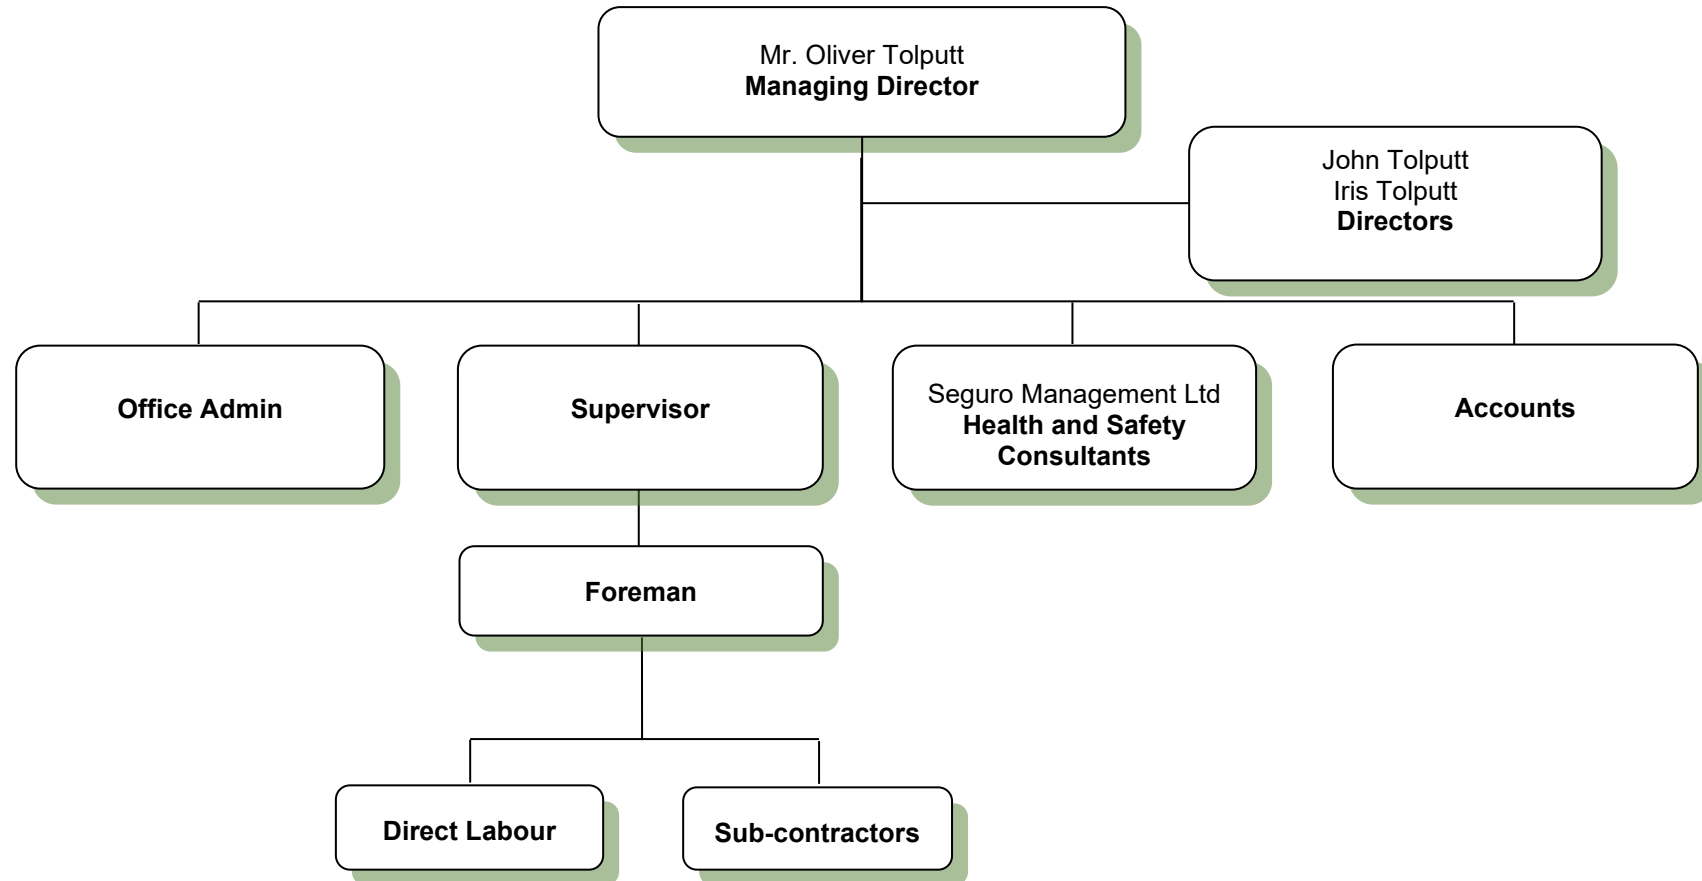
Mr. Oliver Tolputt
Managing Director

John Tolputt
Iris Tolputt
Directors

Office Admin

Supervisor

Seguro Management Ltd
Health and Safety Consultants

Accounts

Foreman

Direct Labour

Sub-contractors